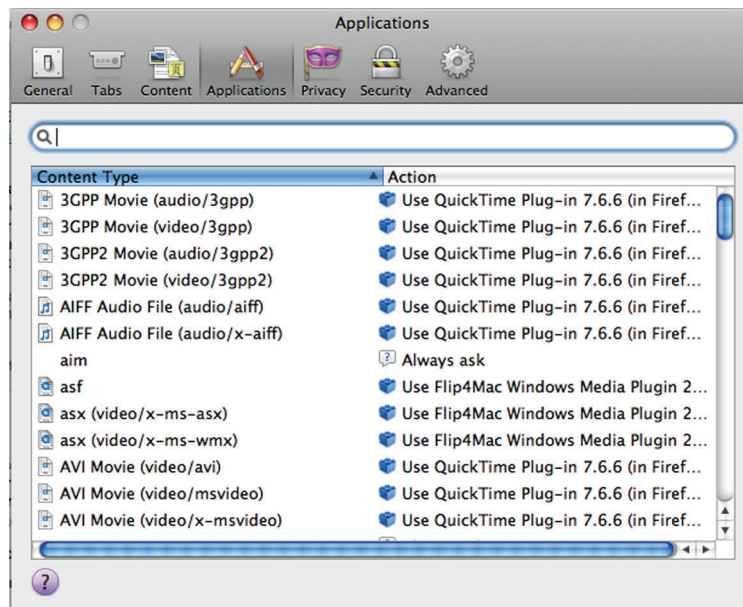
Applications

General Tabs Content Applications Privacy Security Advanced

| Content Type | Action |
|---|---|
| 3GPP Movie (audio/3gpp) | Use QuickTime Plug-in 7.6.6 (in Firef... |
| 3GPP Movie (video/3gpp) | Use QuickTime Plug-in 7.6.6 (in Firef... |
| 3GPP2 Movie (audio/3gpp2) | Use QuickTime Plug-in 7.6.6 (in Firef... |
| 3GPP2 Movie (video/3gpp2) | Use QuickTime Plug-in 7.6.6 (in Firef... |
| AIFF Audio File (audio/aiff) | Use QuickTime Plug-in 7.6.6 (in Firef... |
| AIFF Audio File (audio/x-aiff) | Use QuickTime Plug-in 7.6.6 (in Firef... |
| aim | Always ask |
| asf | Use Flip4Mac Windows Media Plugin 2... |
| asx (video/x-ms-asx) | Use Flip4Mac Windows Media Plugin 2... |
| asx (video/x-ms-wmx) | Use Flip4Mac Windows Media Plugin 2... |
| AVI Movie (video/avi) | Use QuickTime Plug-in 7.6.6 (in Firef... |
| AVI Movie (video/msvideo) | Use QuickTime Plug-in 7.6.6 (in Firef... |
| AVI Movie (video/x-msvideo) | Use QuickTime Plug-in 7.6.6 (in Firef... |

?